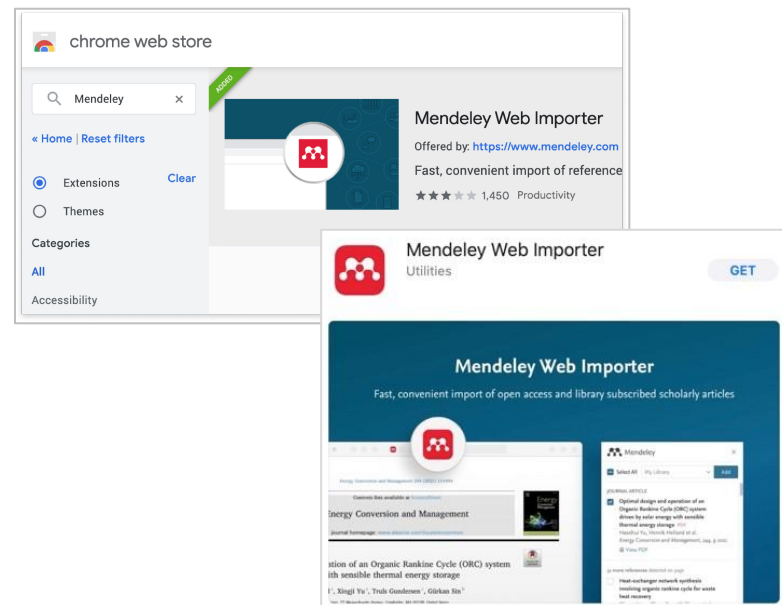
chrome web store

Mendeley

« Home | Reset filters

Extensions

Clear

Themes

Categories

All

Accessibility

ADDED

Mendeley Web Importer

Offered by: https://www.mendeley.com

Fast, convenient import of reference

1,450 Productivity

Mendeley Web Importer

Utilities

GET

Mendeley Web Importer

Fast, convenient import of open access and library subscribed scholarly articles

Energy Conversion and Management

ation of an Organic Rankine Cycle (ORC) system
ith sensible thermal energy storage

Mendeley

Select All

Add

JOURNAL ARTICLE

Optimal design and operation of an Organic Rankine Cycle (ORC) system driven by solar energy with sensible thermal energy storage

View PDF

Heat-exchanger network synthesis involving organic rankine cycle for waste heat recovery